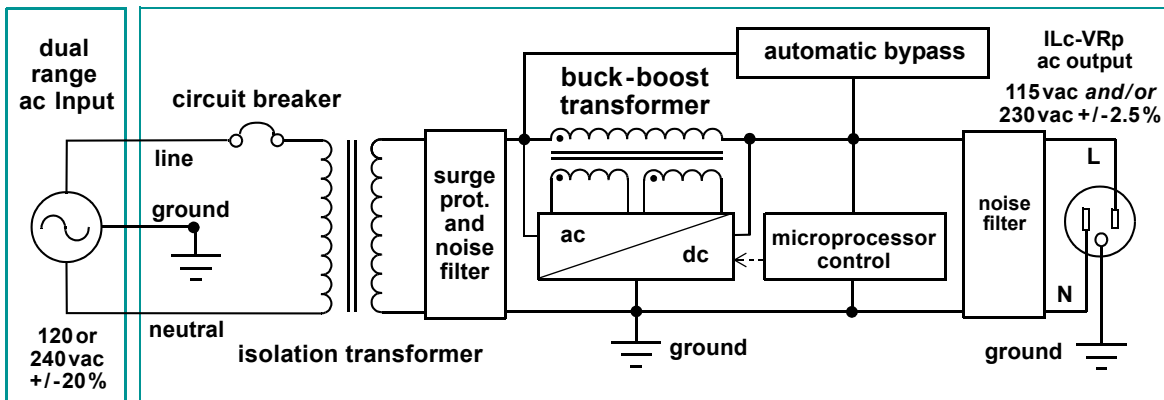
dual range ac Input

120 or 240 vac +/-20%

circuit breaker

line

ground

neutral

isolation transformer

surge prot. and noise filter

buck-boost transformer

automatic bypass

ac

dc

microprocessor control

ground

ILc-VRp ac output

115 vac *and/or* 230 vac +/-2.5%

L

noise filter

N

ground